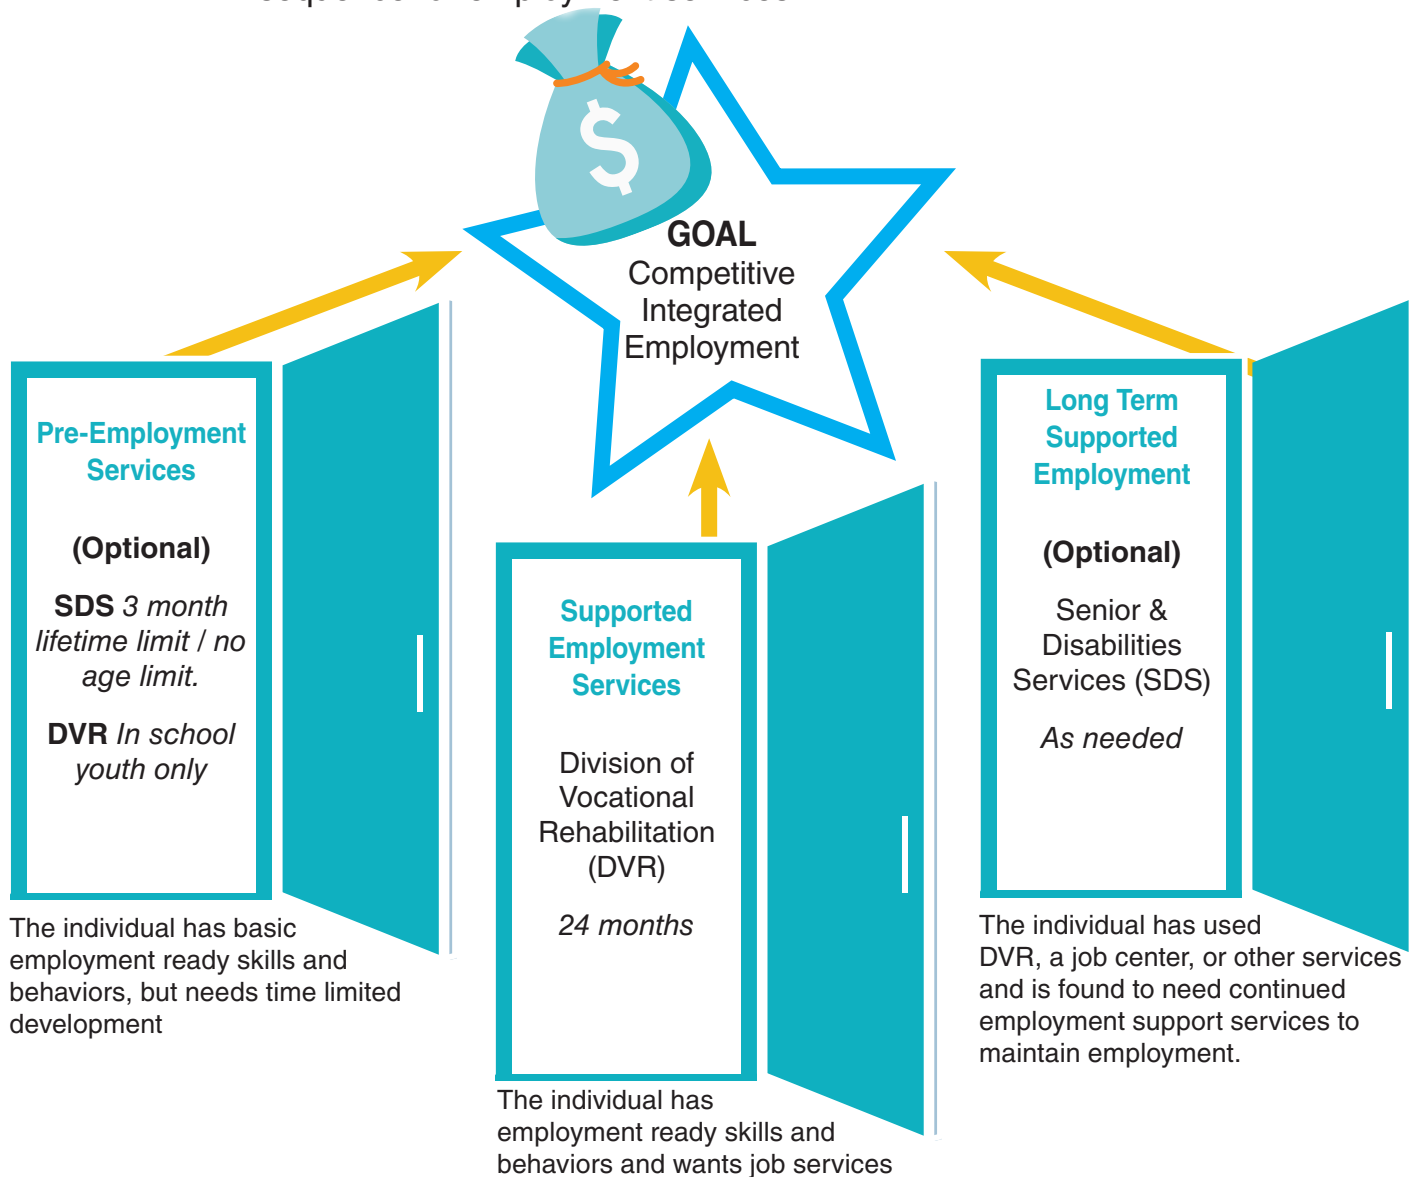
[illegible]

$

GOAL
Competitive Integrated Employment

Pre-Employment Services

(Optional)

SDS 3 month lifetime limit / no age limit.

DVR In school youth only

The individual has basic employment ready skills and behaviors, but needs time limited development

Supported Employment Services

Division of Vocational Rehabilitation (DVR)

24 months

The individual has employment ready skills and behaviors and wants job services

Long Term Supported Employment

(Optional)

Senior & Disabilities Services (SDS)

As needed

The individual has used DVR, a job center, or other services and is found to need continued employment support services to maintain employment.